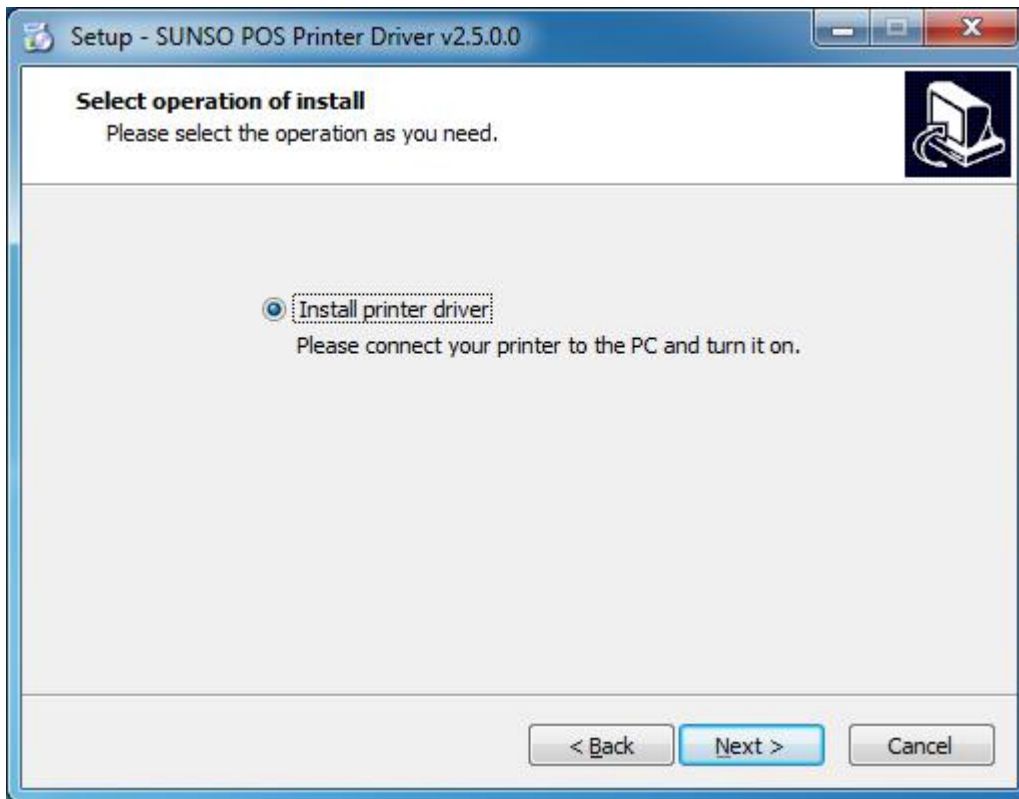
Setup - SUNSO POS Printer Driver v2.5.0.0

Select operation of install
Please select the operation as you need.

Install printer driver
Please connect your printer to the PC and turn it on.

< Back
Next >
Cancel